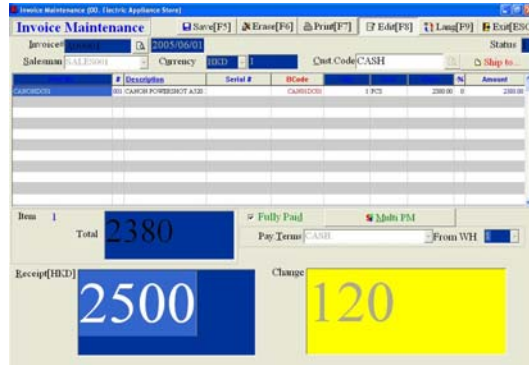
Invoice Maintenance (00. Electric Appliance Store)

Invoice Maintenance

Save[F5] Erase[F6] Print[F7] Edit[F8] Lang[F9] Exit[ESC]

Invoice# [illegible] 2005/06/01 Status

Salesman SALES001 Currency HKD 1 Cust.Code CASH Ship to...

| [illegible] | # | Description | Serial # | BCode | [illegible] | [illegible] | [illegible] | % | Amount |
|---|---|---|---|---|---|---|---|---|---|
| CANONIXUS | 001 | CANON POWERSHOT A320 | | CANONIXUS | | 1 PCS | 2380.00 | 0 | 2380.00 |

Item 1

Total 2380

Fully Paid

Multi PM

Pay Terms CASH

From WH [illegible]

Receipt[HKD] 2500

Change 120